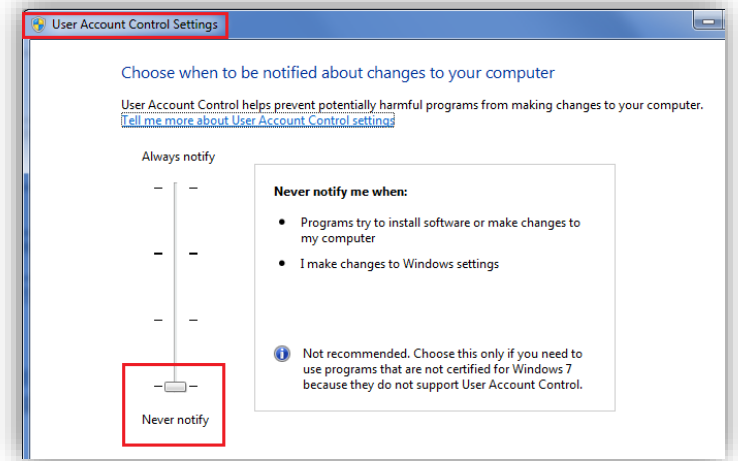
User Account Control Settings

Choose when to be notified about changes to your computer

User Account Control helps prevent potentially harmful programs from making changes to your computer.
Tell me more about User Account Control settings

Always notify

Never notify me when:

- Programs try to install software or make changes to my computer
- I make changes to Windows settings

Not recommended. Choose this only if you need to use programs that are not certified for Windows 7 because they do not support User Account Control.

Never notify